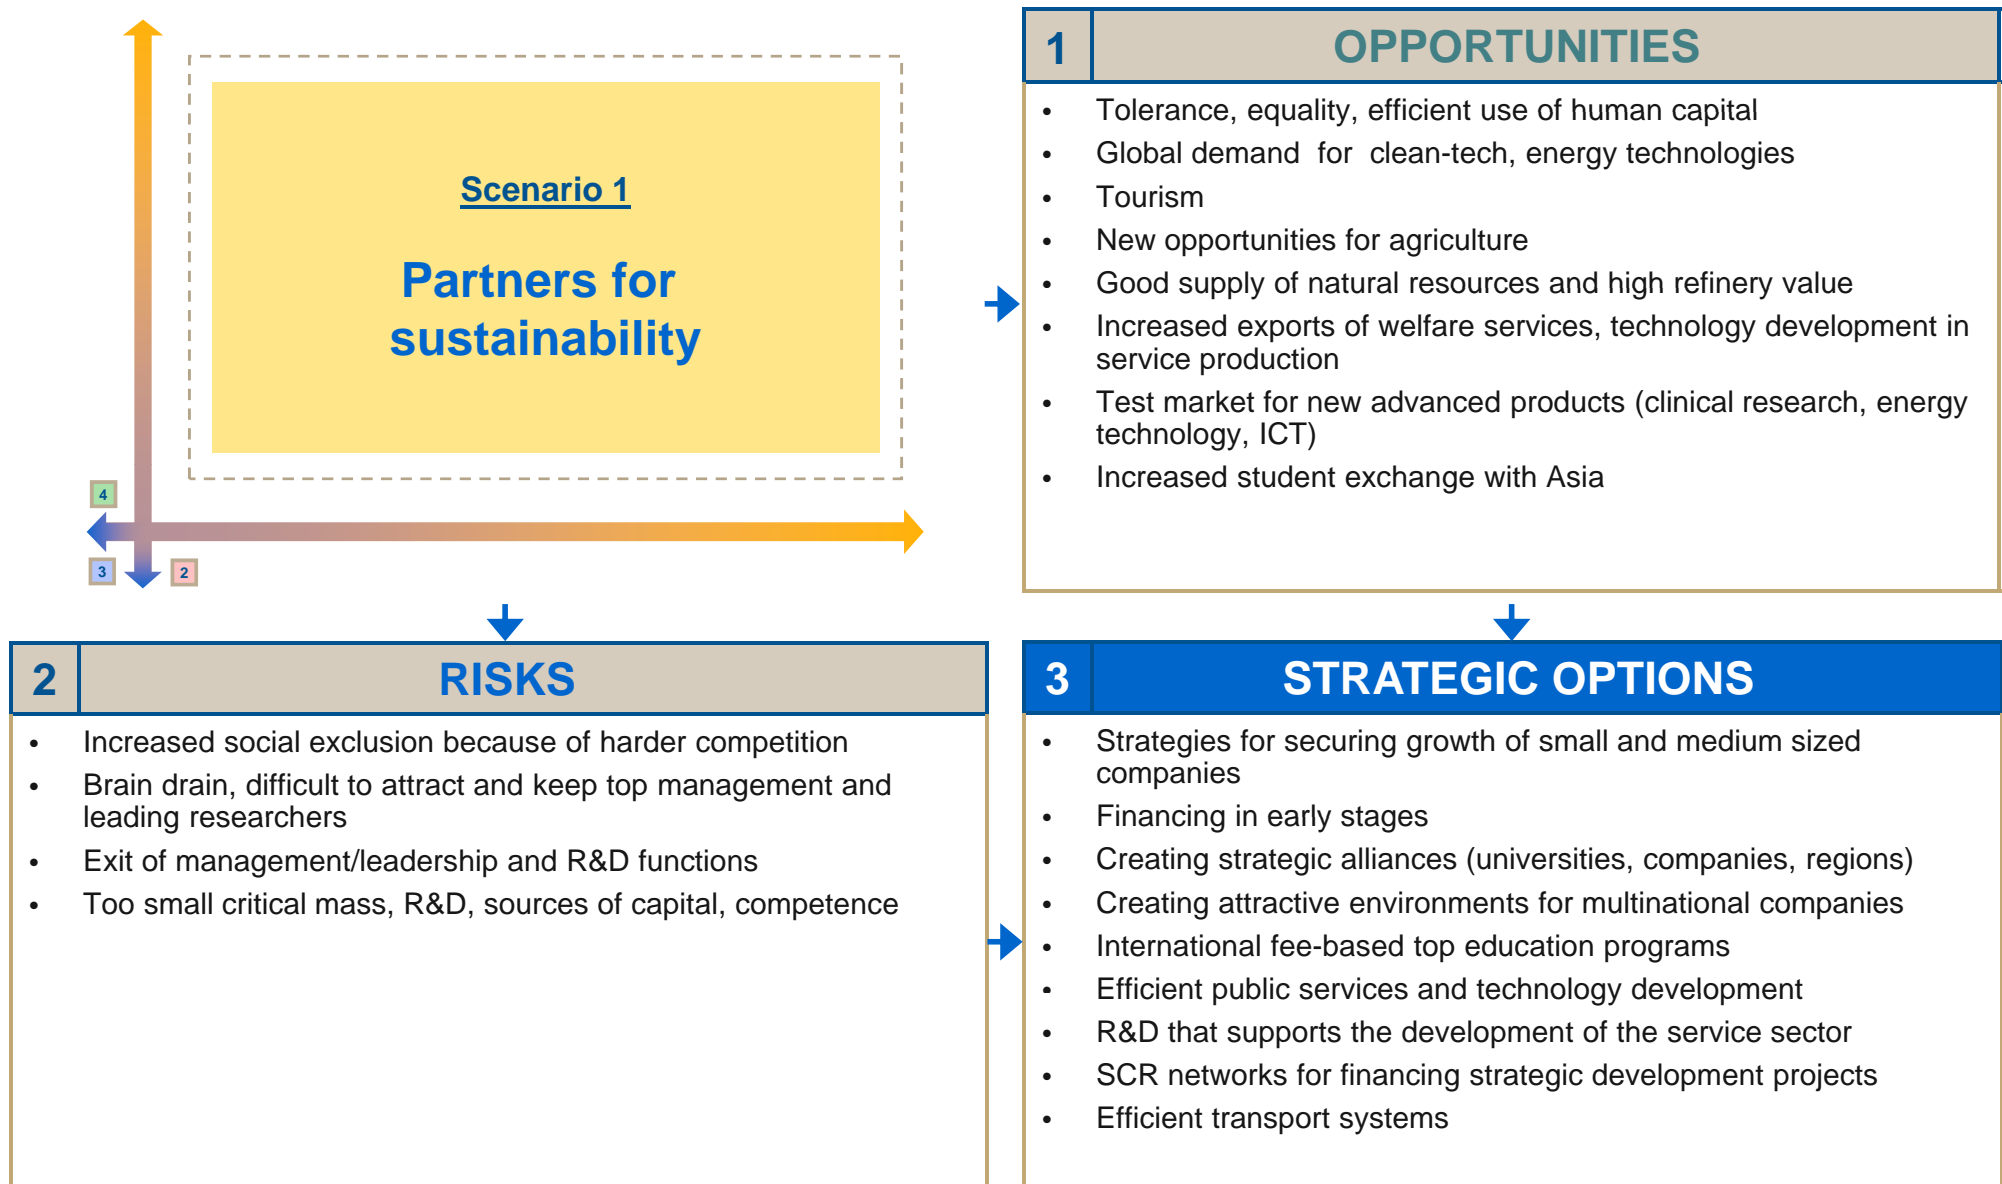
Scenario 1

Partners for sustainability

4

3

2

1 OPPORTUNITIES

- Tolerance, equality, efficient use of human capital
- Global demand for clean-tech, energy technologies
- Tourism
- New opportunities for agriculture
- Good supply of natural resources and high refinery value
- Increased exports of welfare services, technology development in service production
- Test market for new advanced products (clinical research, energy technology, ICT)
- Increased student exchange with Asia

2 RISKS

- Increased social exclusion because of harder competition
- Brain drain, difficult to attract and keep top management and leading researchers
- Exit of management/leadership and R&D functions
- Too small critical mass, R&D, sources of capital, competence

3 STRATEGIC OPTIONS

- Strategies for securing growth of small and medium sized companies
- Financing in early stages
- Creating strategic alliances (universities, companies, regions)
- Creating attractive environments for multinational companies
- International fee-based top education programs
- Efficient public services and technology development
- R&D that supports the development of the service sector
- SCR networks for financing strategic development projects
- Efficient transport systems